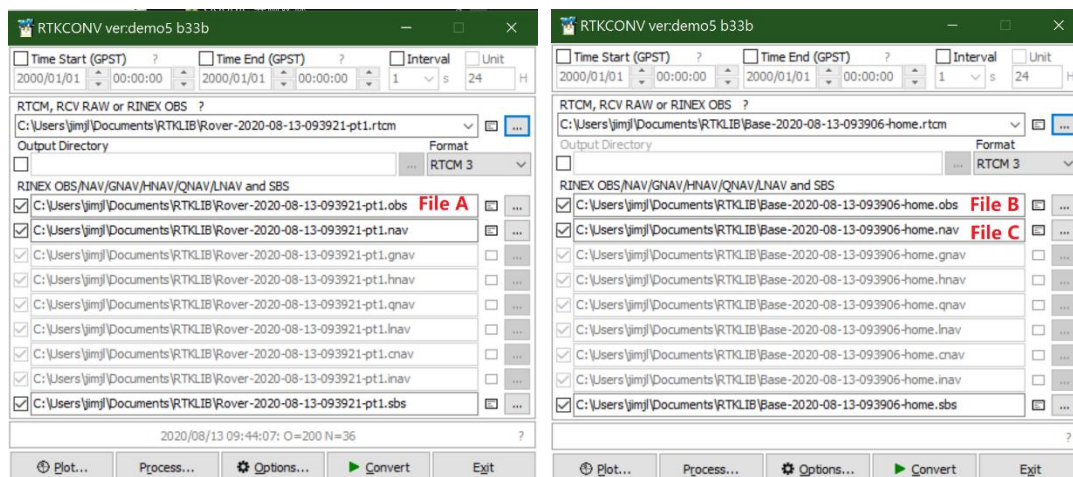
RTKCONV ver:demo5 b33b

Time Start (GPST) ? Time End (GPST) ? Interval Unit
2000/01/01 00:00:00 2000/01/01 00:00:00 1 s 24 H

RTCM, RCV RAW or RINEX OBS ?
C:\Users\jimjl\Documents\RTKLIB\Rover-2020-08-13-093921-pt1.rtcm ...
Output Directory Format
... RTCM 3
RINEX OBS/NAV/GNAV/HNAV/QNAV/LNAV and SBS
C:\Users\jimjl\Documents\RTKLIB\Rover-2020-08-13-093921-pt1.obs File A ...
C:\Users\jimjl\Documents\RTKLIB\Rover-2020-08-13-093921-pt1.nav ...
C:\Users\jimjl\Documents\RTKLIB\Rover-2020-08-13-093921-pt1.gnav ...
C:\Users\jimjl\Documents\RTKLIB\Rover-2020-08-13-093921-pt1.hnav ...
C:\Users\jimjl\Documents\RTKLIB\Rover-2020-08-13-093921-pt1.qnav ...
C:\Users\jimjl\Documents\RTKLIB\Rover-2020-08-13-093921-pt1.lnav ...
C:\Users\jimjl\Documents\RTKLIB\Rover-2020-08-13-093921-pt1.cnav ...
C:\Users\jimjl\Documents\RTKLIB\Rover-2020-08-13-093921-pt1.inav ...
C:\Users\jimjl\Documents\RTKLIB\Rover-2020-08-13-093921-pt1.sbs ...
2020/08/13 09:44:07: O=200 N=36 ?
Plot... Process... Options... Convert Exit

RTKCONV ver:demo5 b33b

Time Start (GPST) ? Time End (GPST) ? Interval Unit
2000/01/01 00:00:00 2000/01/01 00:00:00 1 s 24 H

RTCM, RCV RAW or RINEX OBS ?
C:\Users\jimjl\Documents\RTKLIB\Base-2020-08-13-093906-home.rtcm ...
Output Directory Format
... RTCM 3
RINEX OBS/NAV/GNAV/HNAV/QNAV/LNAV and SBS
C:\Users\jimjl\Documents\RTKLIB\Base-2020-08-13-093906-home.obs File B ...
C:\Users\jimjl\Documents\RTKLIB\Base-2020-08-13-093906-home.nav File C ...
C:\Users\jimjl\Documents\RTKLIB\Base-2020-08-13-093906-home.gnav ...
C:\Users\jimjl\Documents\RTKLIB\Base-2020-08-13-093906-home.hnav ...
C:\Users\jimjl\Documents\RTKLIB\Base-2020-08-13-093906-home.qnav ...
C:\Users\jimjl\Documents\RTKLIB\Base-2020-08-13-093906-home.lnav ...
C:\Users\jimjl\Documents\RTKLIB\Base-2020-08-13-093906-home.cnav ...
C:\Users\jimjl\Documents\RTKLIB\Base-2020-08-13-093906-home.inav ...
C:\Users\jimjl\Documents\RTKLIB\Base-2020-08-13-093906-home.sbs ...
?
Plot... Process... Options... Convert Exit